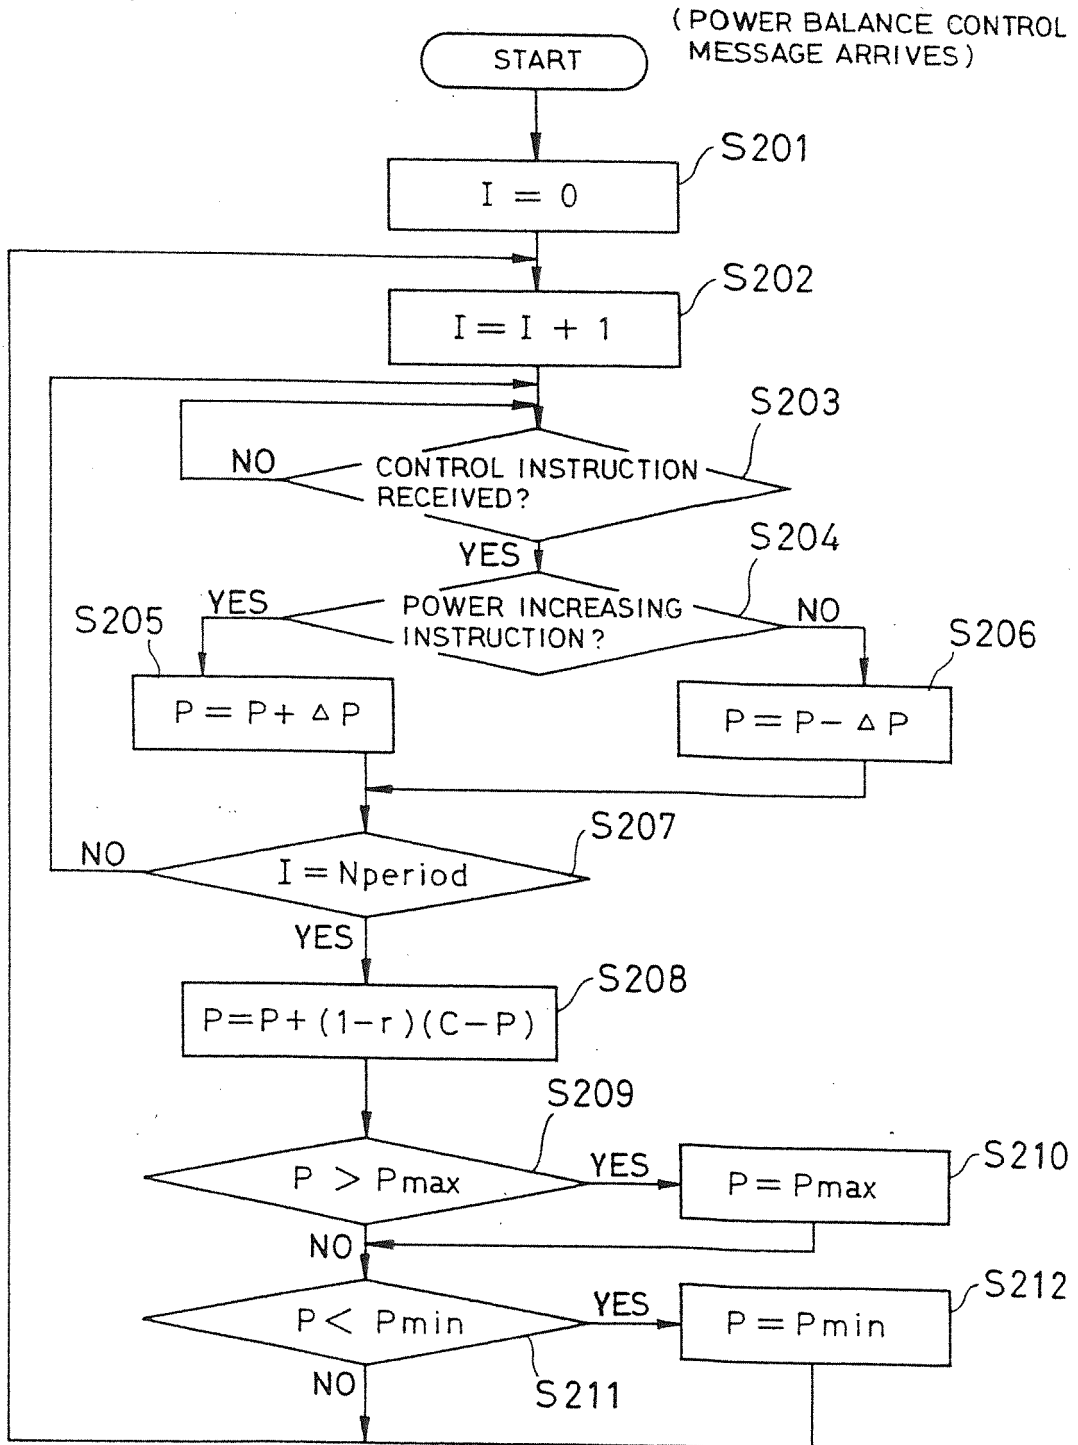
(POWER BALANCE CONTROL MESSAGE ARRIVES)

START

S201

$I = 0$

S202

$I = I + 1$

S203

NO

CONTROL INSTRUCTION RECEIVED?

YES

S204

YES

POWER INCREASING INSTRUCTION?

NO

S205

$P = P + \Delta P$

S206

$P = P - \Delta P$

S207

NO

$I = N_{period}$

YES

S208

$P = P + (1 - r)(C - P)$

S209

$P > P_{max}$

YES

$P = P_{max}$

S210

NO

$P < P_{min}$

YES

$P = P_{min}$

S212

NO

S211